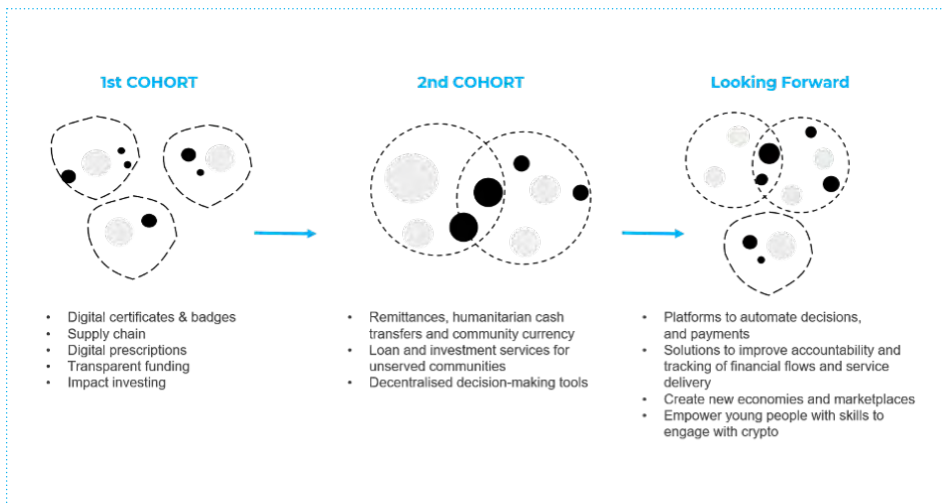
1st COHORT

- Digital certificates & badges
- Supply chain
- Digital prescriptions
- Transparent funding
- Impact investing

2nd COHORT

- Remittances, humanitarian cash transfers and community currency
- Loan and investment services for unserved communities
- Decentralised decision-making tools

Looking Forward

- Platforms to automate decisions, and payments
- Solutions to improve accountability and tracking of financial flows and service delivery
- Create new economies and marketplaces
- Empower young people with skills to engage with crypto